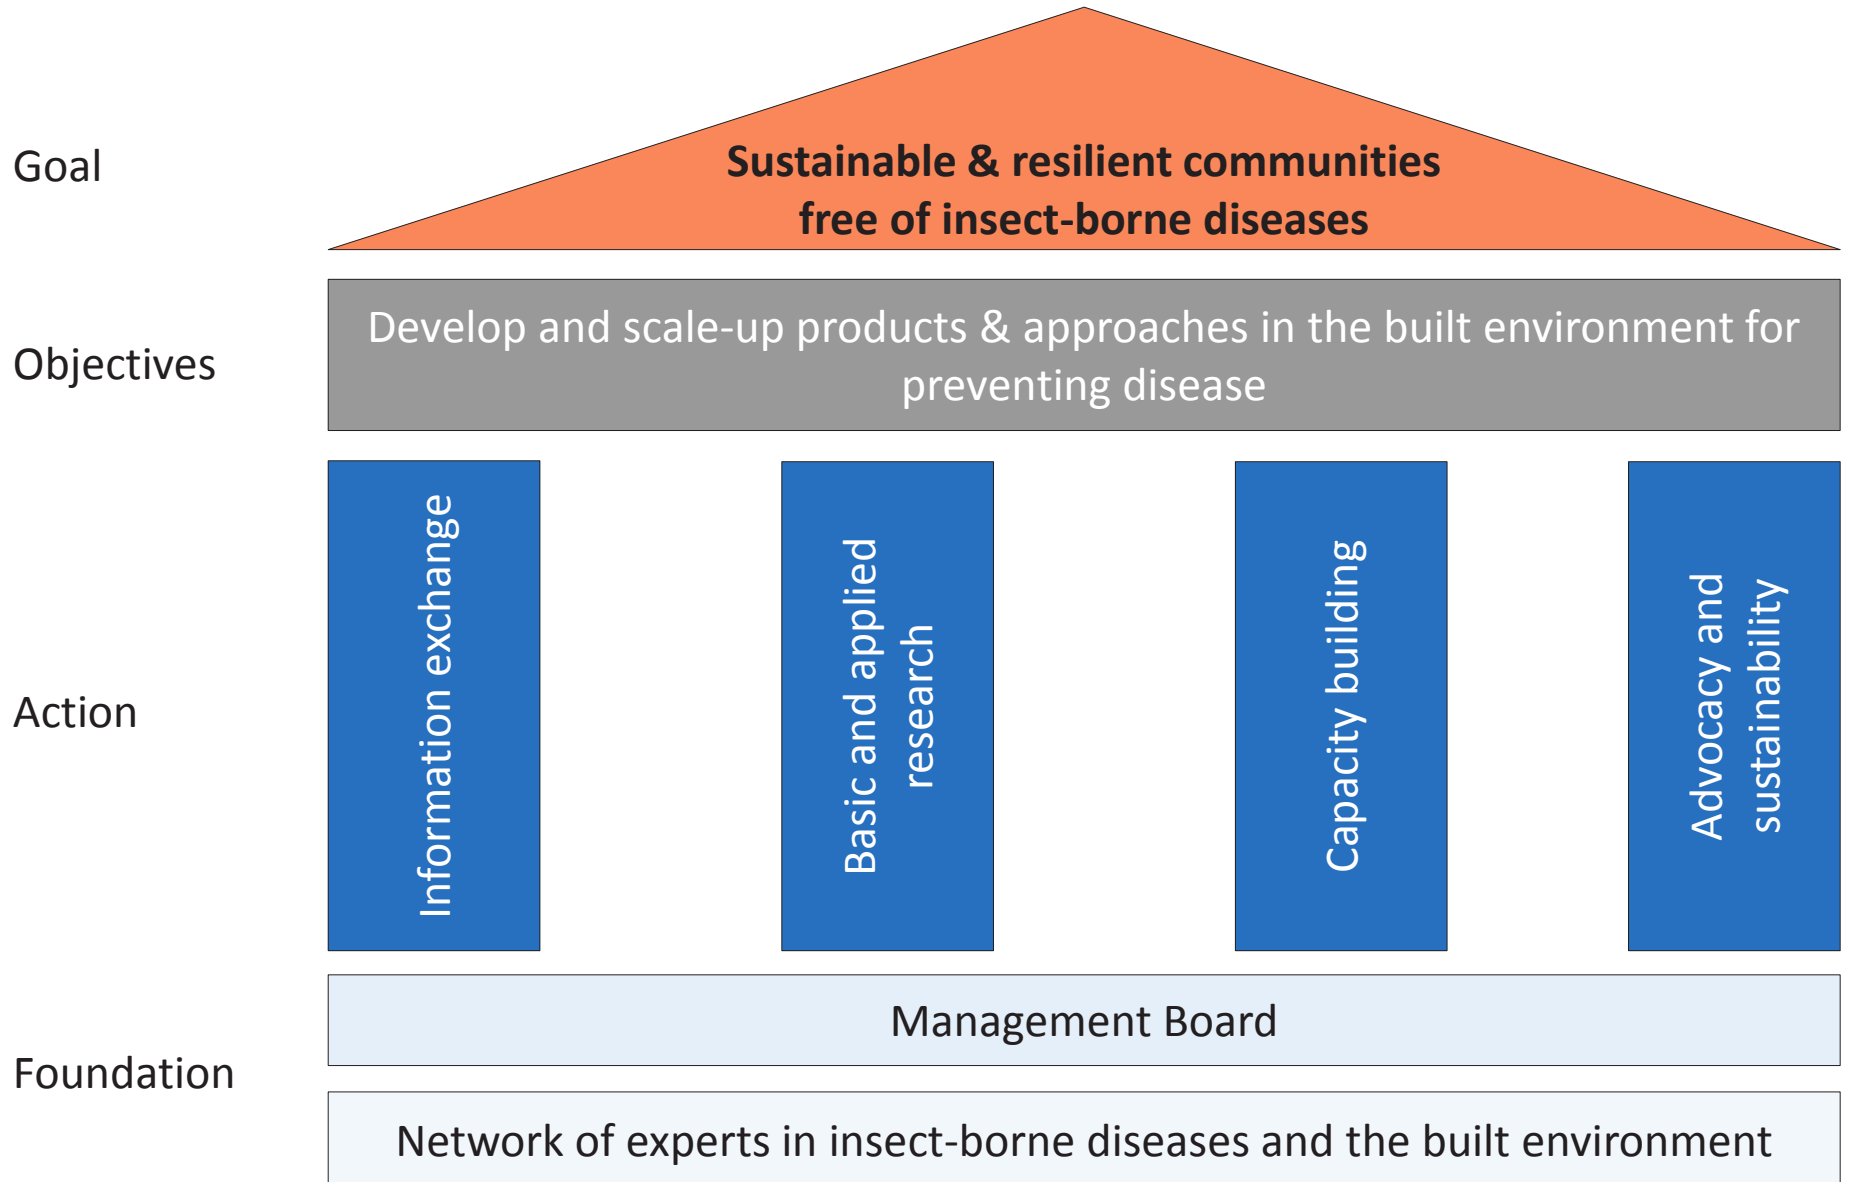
Goal

Sustainable & resilient communities free of insect-borne diseases

Objectives

Develop and scale-up products & approaches in the built environment for preventing disease

Action

Information exchange

Basic and applied research

Capacity building

Advocacy and sustainability

Foundation

Management Board

Network of experts in insect-borne diseases and the built environment